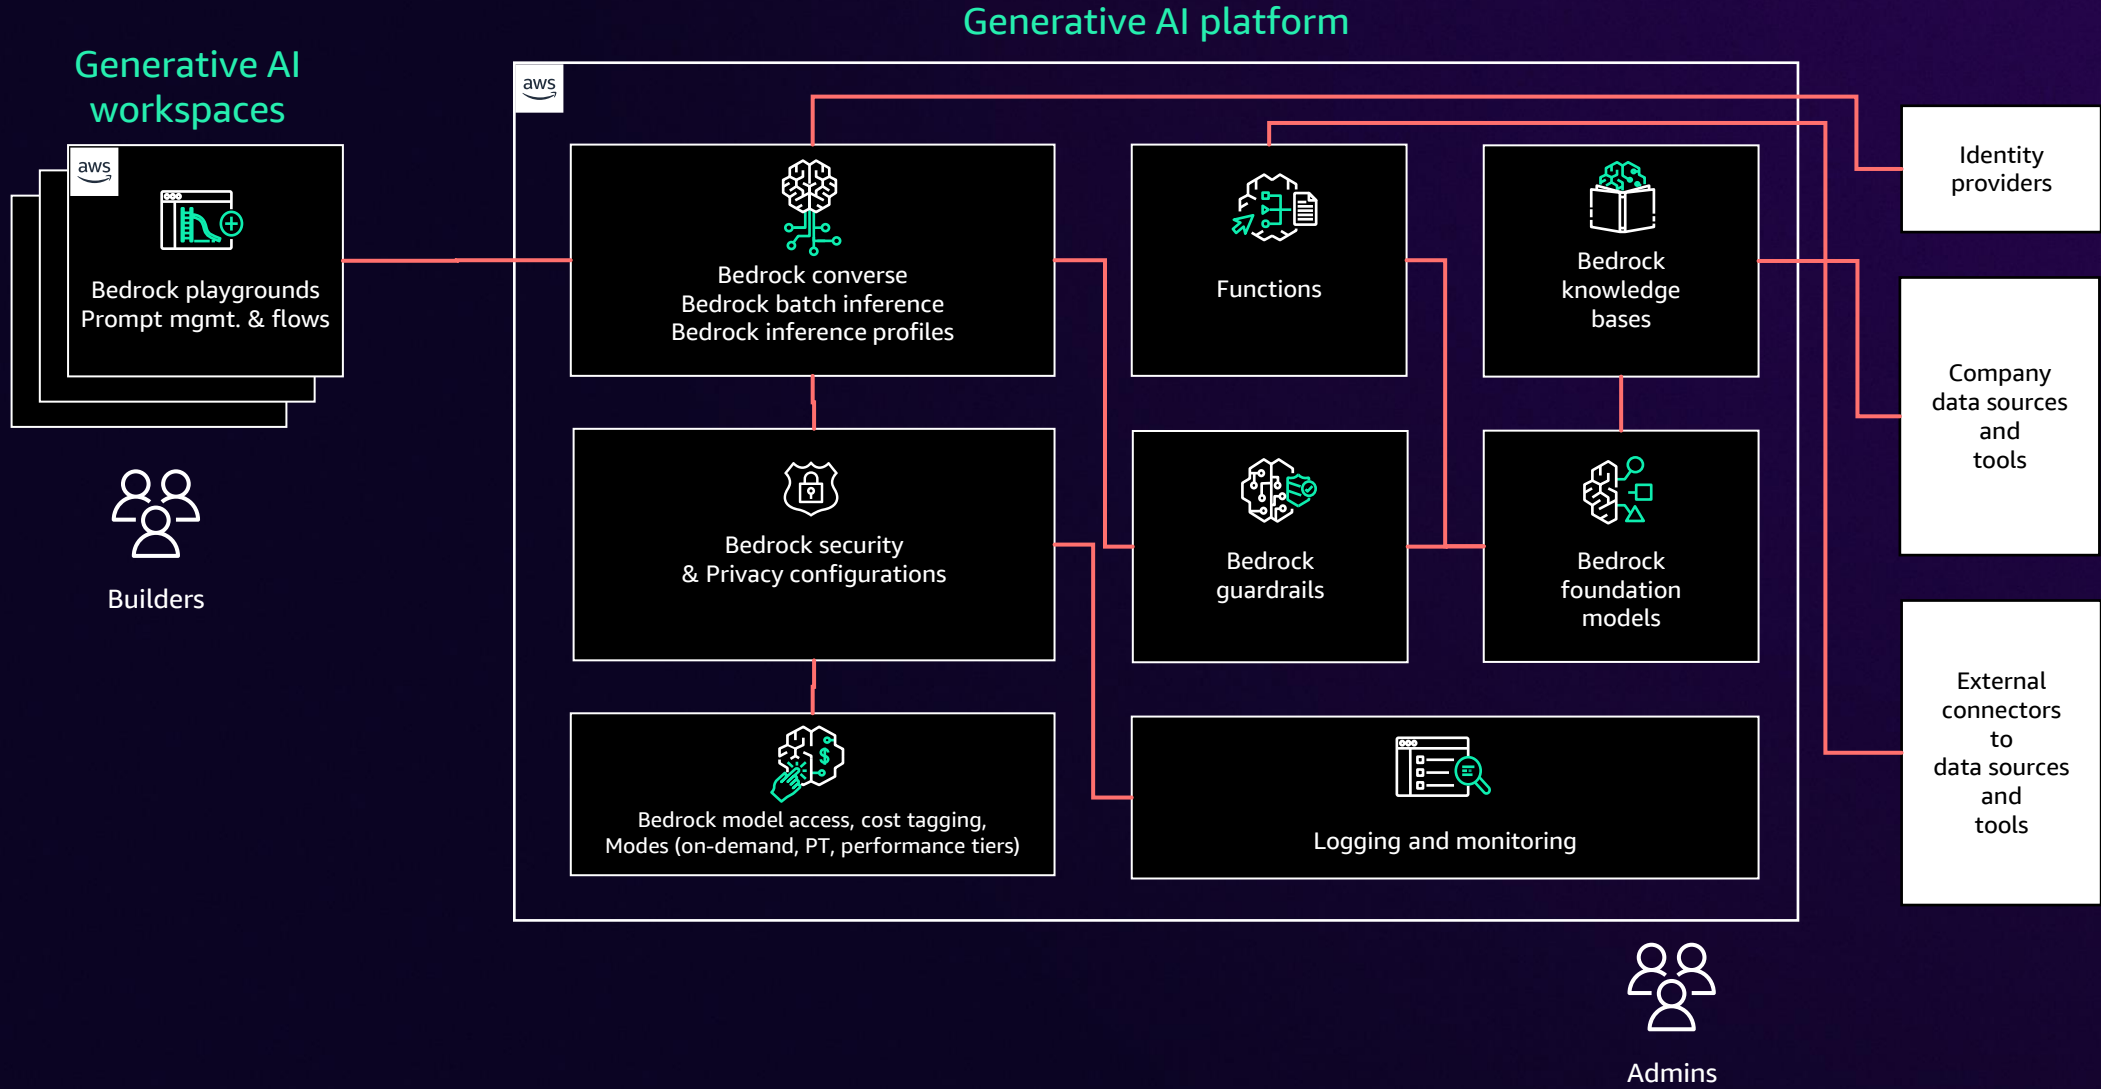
Generative AI workspaces

aws

Bedrock playgrounds
Prompt mgmt. & flows

Builders

Generative AI platform

aws

Bedrock converse
Bedrock batch inference
Bedrock inference profiles

Functions

Bedrock knowledge bases

Bedrock security & Privacy configurations

Bedrock guardrails

Bedrock foundation models

Bedrock model access, cost tagging, Modes (on-demand, PT, performance tiers)

Logging and monitoring

Identity providers

Company data sources and tools

External connectors to data sources and tools

Admins